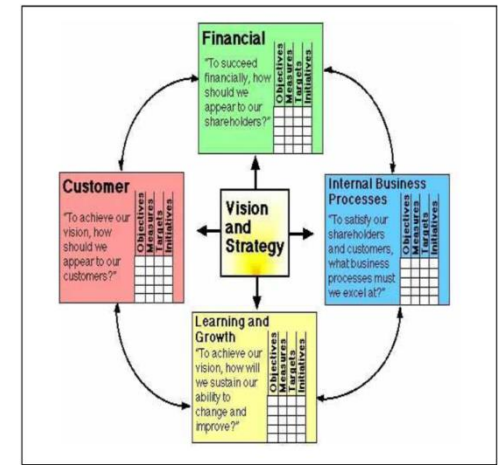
Financial

"To succeed financially, how should we appear to our shareholders?"

Objectives
Measures
Targets
Initiatives

Customer

"To achieve our vision, how should we appear to our customers?"

Objectives
Measures
Targets
Initiatives

Vision and Strategy

Internal Business Processes

"To satisfy our shareholders and customers, what business processes must we excel at?"

Objectives
Measures
Targets
Initiatives

Learning and Growth

"To achieve our vision, how will we sustain our ability to change and improve?"

Objectives
Measures
Targets
Initiatives